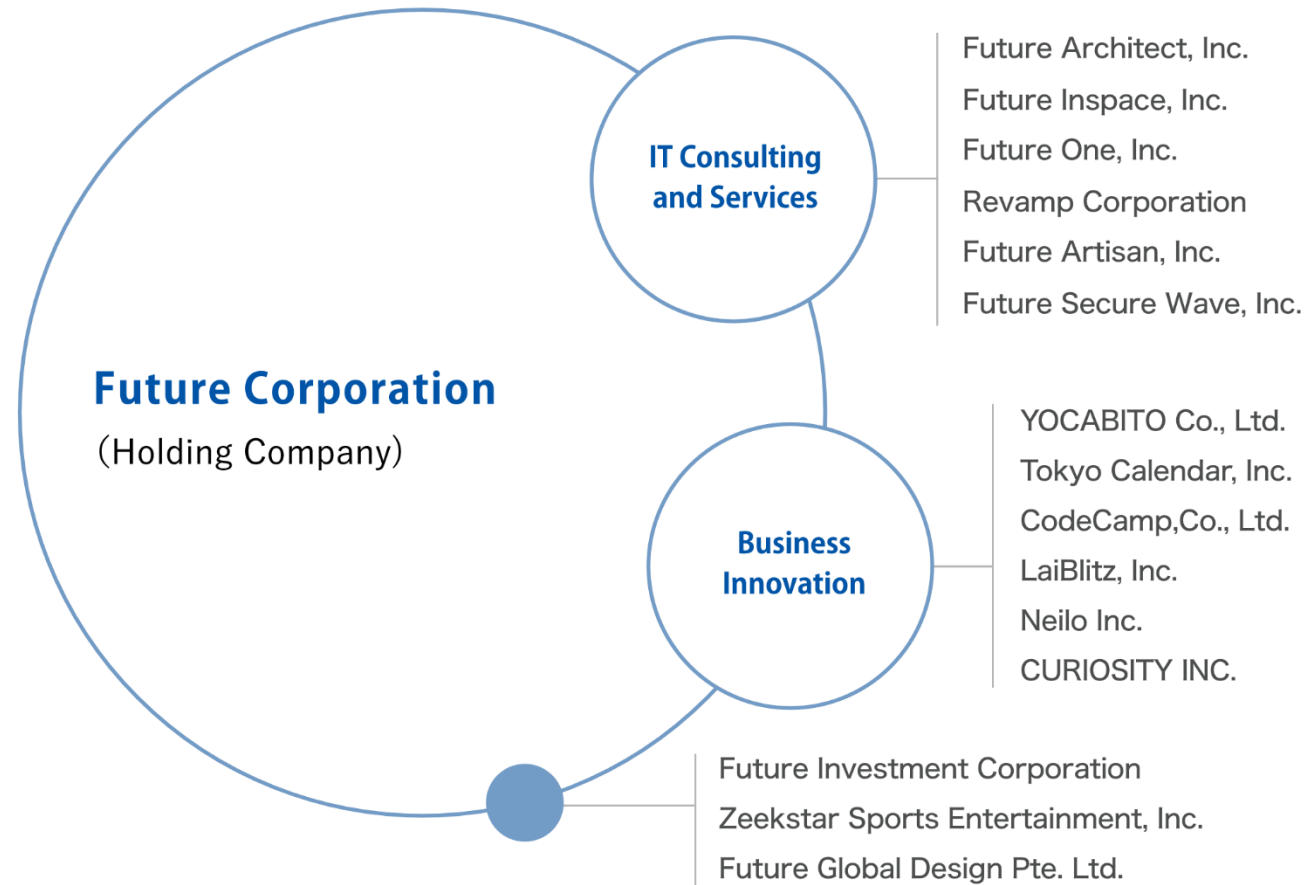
Future Corporation
(Holding Company)

IT Consulting and Services

Future Architect, Inc.
Future Inspace, Inc.
Future One, Inc.
Revamp Corporation
Future Artisan, Inc.
Future Secure Wave, Inc.

Business Innovation

YOCABITO Co., Ltd.
Tokyo Calendar, Inc.
CodeCamp,Co., Ltd.
LaiBlitz, Inc.
Neilo Inc.
CURIOSITY INC.

Future Investment Corporation
Zeekstar Sports Entertainment, Inc.
Future Global Design Pte. Ltd.